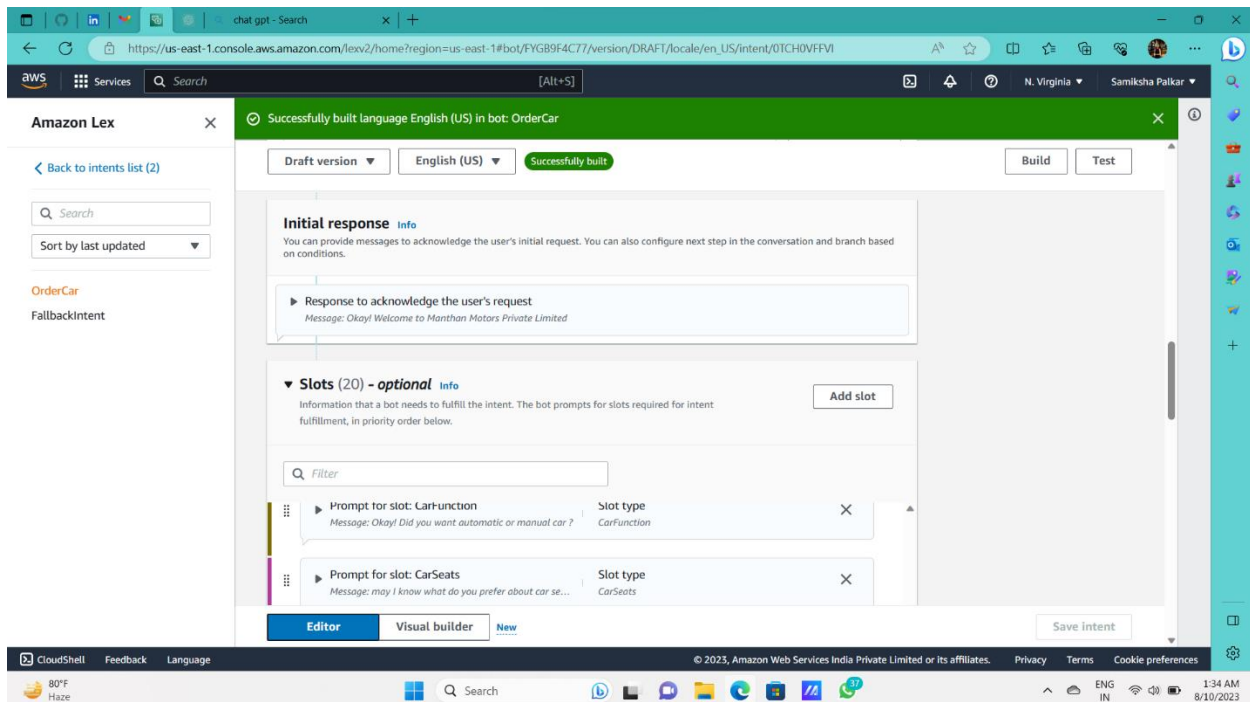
chat gpt - Search

https://us-east-1.console.aws.amazon.com/lexv2/home?region=us-east-1#bot/FYGB9F4C77/version/DRAFT/locale/en_US/intent/0TCH0VFFVI

aws Services Search [Alt+S] N. Virginia ▼ Samiksha Palkar ▼

Amazon Lex

Successfully built language English (US) in bot: OrderCar

< Back to intents list (2)

Search

Sort by last updated

OrderCar

FallbackIntent

Draft version ▼ English (US) ▼ Successfully built Build Test

Initial response Info

You can provide messages to acknowledge the user's initial request. You can also configure next step in the conversation and branch based on conditions.

Response to acknowledge the user's request
Message: Okay! Welcome to Manthan Motors Private Limited

Slots (20) - optional Info

Information that a bot needs to fulfill the intent. The bot prompts for slots required for intent fulfillment, in priority order below.

Add slot

Filter

Prompt for slot: CarFunction
Message: Okay! Did you want automatic or manual car ?
Slot type
CarFunction

Prompt for slot: CarSeats
Message: may I know what do you prefer about car se...
Slot type
CarSeats

Editor Visual builder New Save intent

CloudShell Feedback Language © 2023, Amazon Web Services India Private Limited or its affiliates. Privacy Terms Cookie preferences

80°F Haze Search ENG IN 1:34 AM 8/10/2023